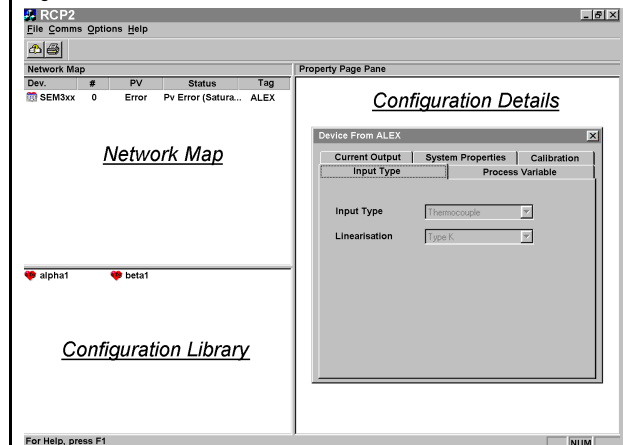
RCP2

File Comms Options Help

Network Map

| Dev. | # | PV | Status | Tag |
|---|---|---|---|---|
| SEM3xx | 0 | Error | Pv Error (Satura... | ALEX |

Network Map

alpha1 beta1

Configuration Library

Property Page Pane

Configuration Details

Device From ALEX

Current Output System Properties Calibration

Input Type Process Variable

Input Type Thermocouple

Linearisation Type K

For Help, press F1

NUM